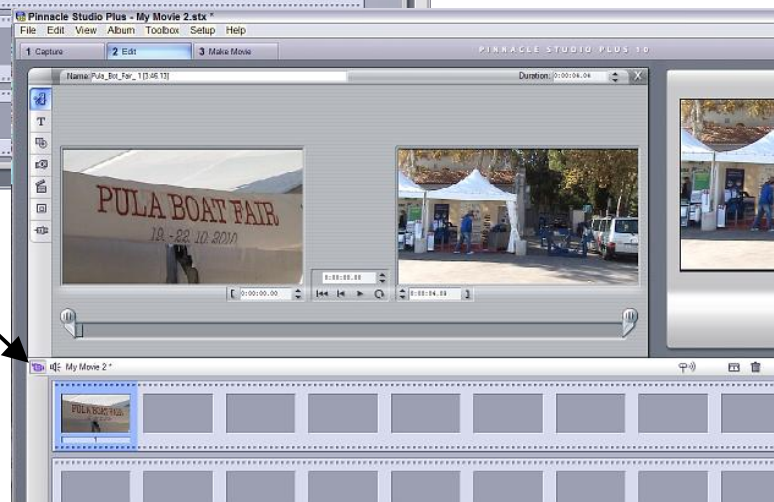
Pinnacle Studio Plus - My Movie 2.stx *

File Edit View Album Toolbox Setup Help

1 Capture 2 Edit 3 Make Movie

PINNACLE STUDIO PLUS 10

Name: Pula_Bot_Fair_1 [3:46.13]

Duration: 0:00:04.04

PULA BOAT FAIR
19.-22.10.2010

0:00:00.00

0:00:00.00

0:00:04.03

My Movie 2 *

PULA BOAT FAIR